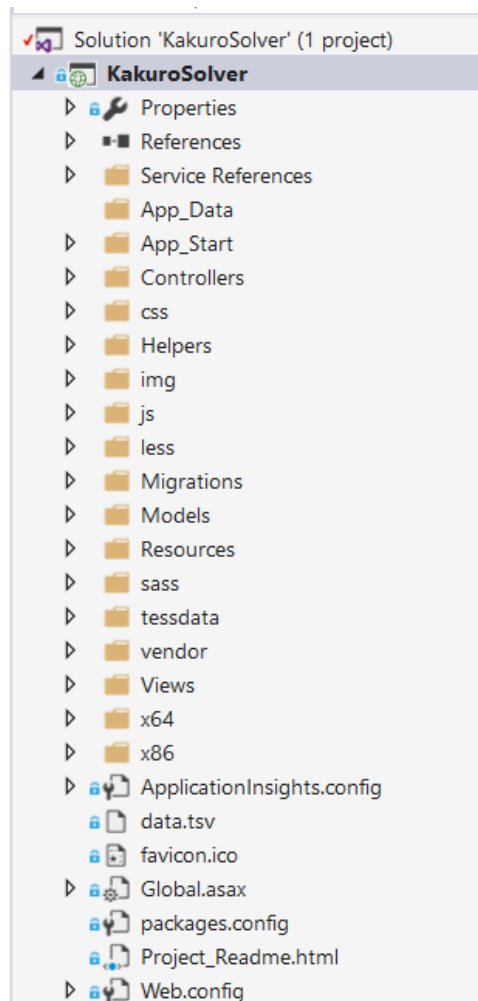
Solution 'KakuroSolver' (1 project)
KakuroSolver
Properties
References
Service References
App_Data
App_Start
Controllers
css
Helpers
img
js
less
Migrations
Models
Resources
sass
tessdata
vendor
Views
x64
x86
ApplicationInsights.config
data.tsv
favicon.ico
Global.asax
packages.config
Project_Readme.html
Web.config